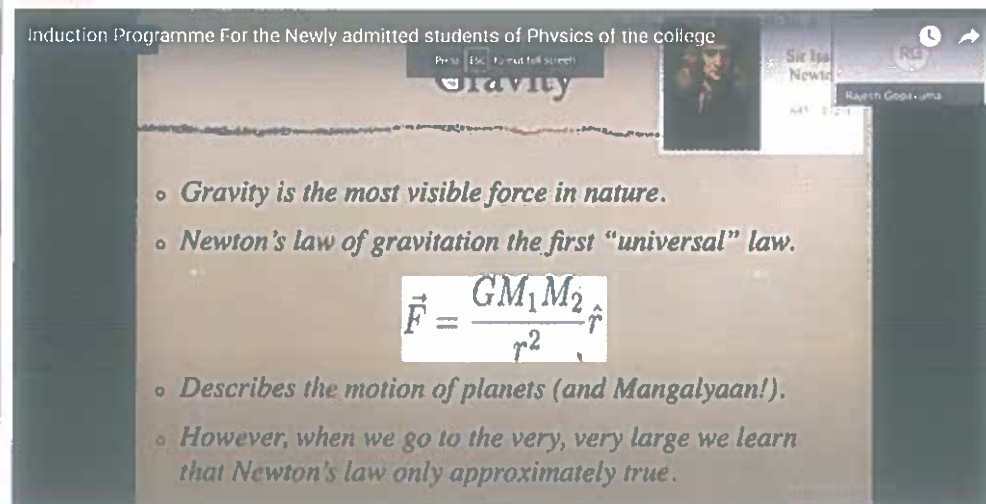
Induction Programme For the Newly admitted students of Physics of the college

Press Esc to exit full screen

Gravity

Sir Isa Newt

RG

Rajesh Gopinatha

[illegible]

• Gravity is the most visible force in nature.

• Newton's law of gravitation the first "universal" law.

$\vec{F} = \frac{GM_1M_2}{r^2}\hat{r}$

• Describes the motion of planets (and Mangalyaan!).

• However, when we go to the very, very large we learn that Newton's law only approximately true.